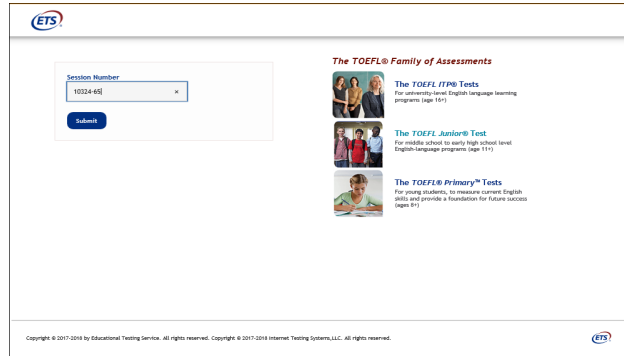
ETS

Session Number

10324-65

×

Submit

The TOEFL® Family of Assessments

The TOEFL ITP® Tests
For university-level English language learning programs (age 16+)

The TOEFL Junior® Test
For middle school to early high school level English-language programs (age 11+)

The TOEFL® Primary™ Tests
For young students, to measure current English skills and provide a foundation for future success (ages 8+)

Copyright © 2017-2018 by Educational Testing Service. All rights reserved. Copyright © 2017-2018 Internet Testing Systems,LLC. All rights reserved.

ETS